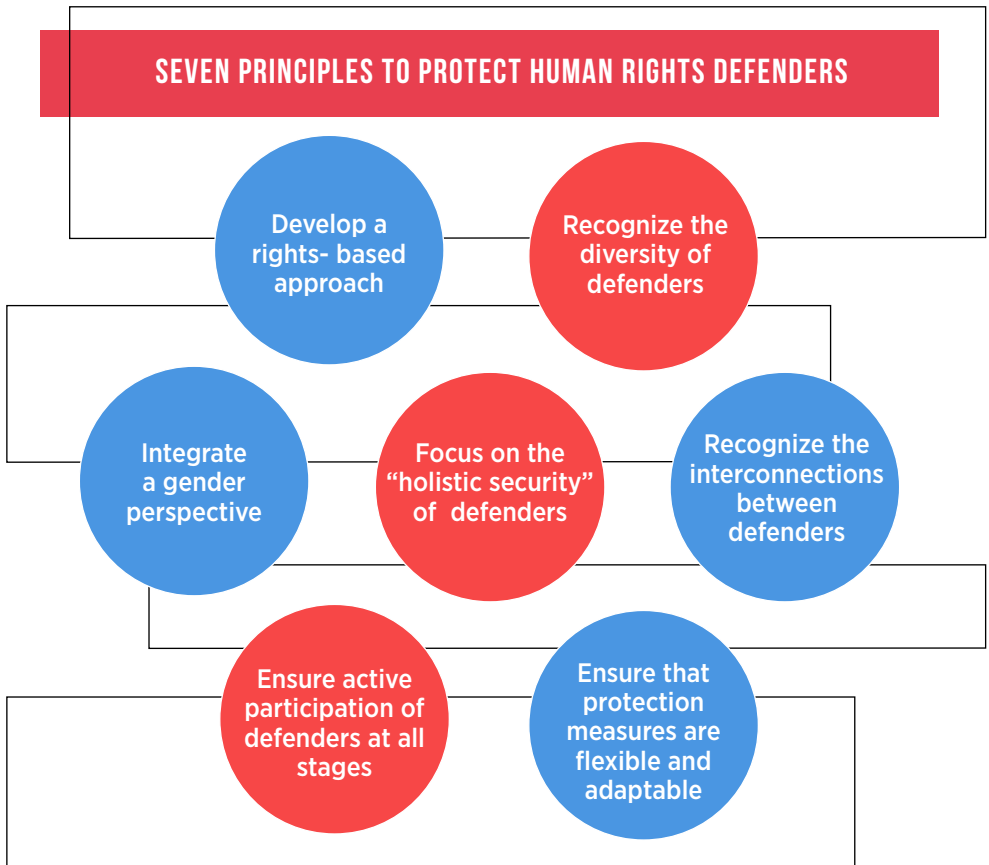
SEVEN PRINCIPLES TO PROTECT HUMAN RIGHTS DEFENDERS

Develop a rights- based approach

Recognize the diversity of defenders

Integrate a gender perspective

Focus on the “holistic security” of defenders

Recognize the interconnections between defenders

Ensure active participation of defenders at all stages

Ensure that protection measures are flexible and adaptable